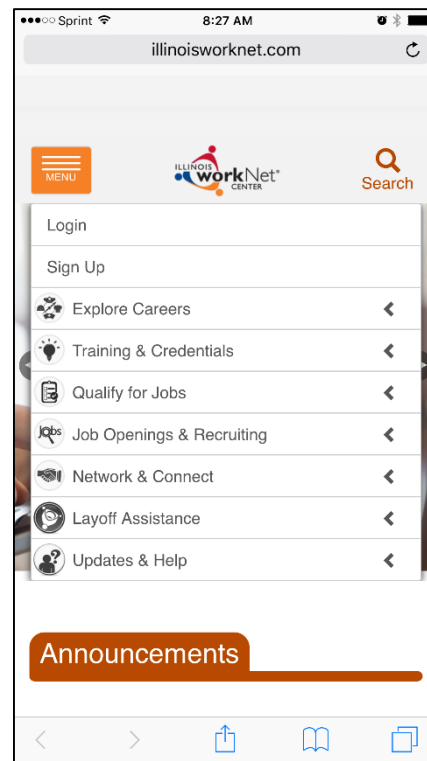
●●●○○ Sprint 8:27 AM
illinoisworknet.com

MENU
ILLINOIS workNet CENTER
Search

Login
Sign Up
Explore Careers
Training & Credentials
Qualify for Jobs
Job Openings & Recruiting
Network & Connect
Layoff Assistance
Updates & Help

Announcements